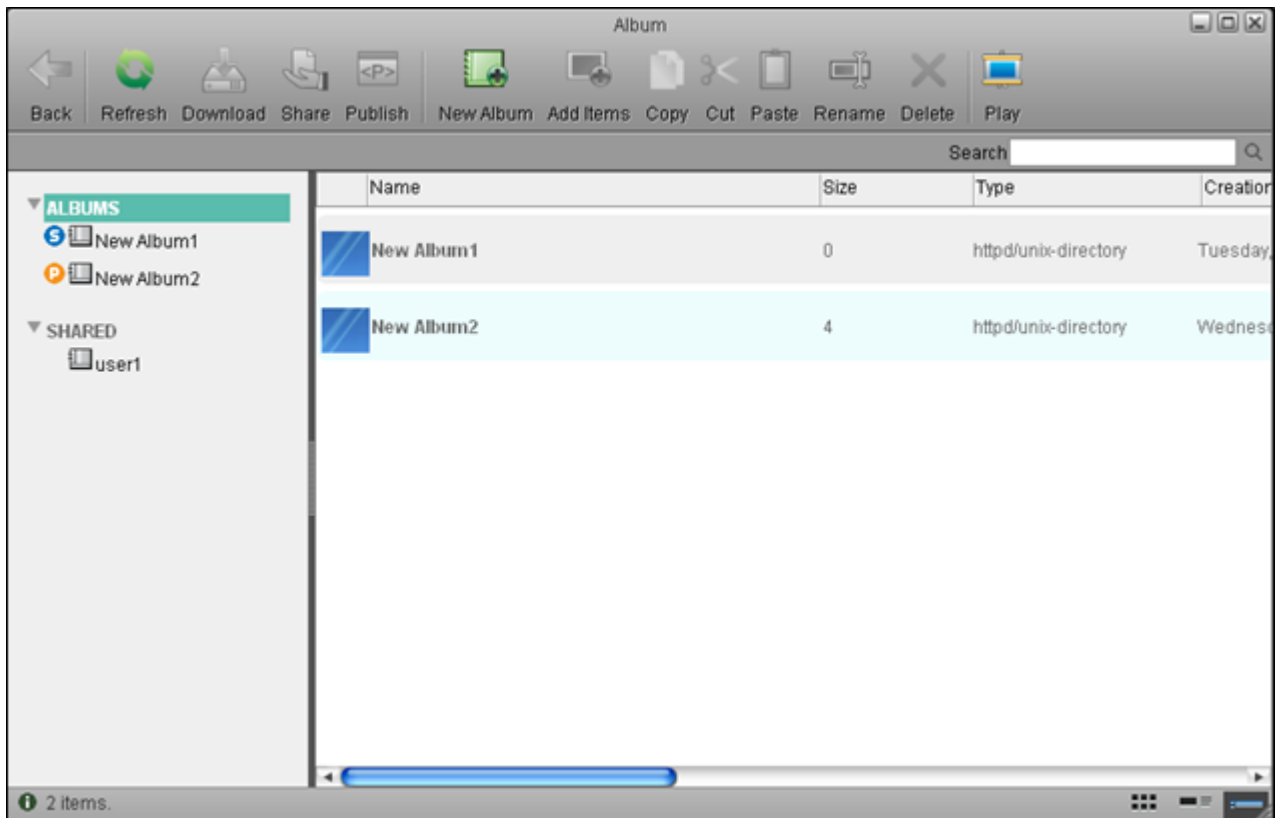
Album

Back Refresh Download Share Publish New Album Add Items Copy Cut Paste Rename Delete Play

<P>

Search

ALBUMS
S New Album1
P New Album2

SHARED
user1

| Name | Size | Type | Creation |
|---|---|---|---|
| New Album1 | 0 | httpd/unix-directory | Tuesday, |
| New Album2 | 4 | httpd/unix-directory | Wednes |

2 items.